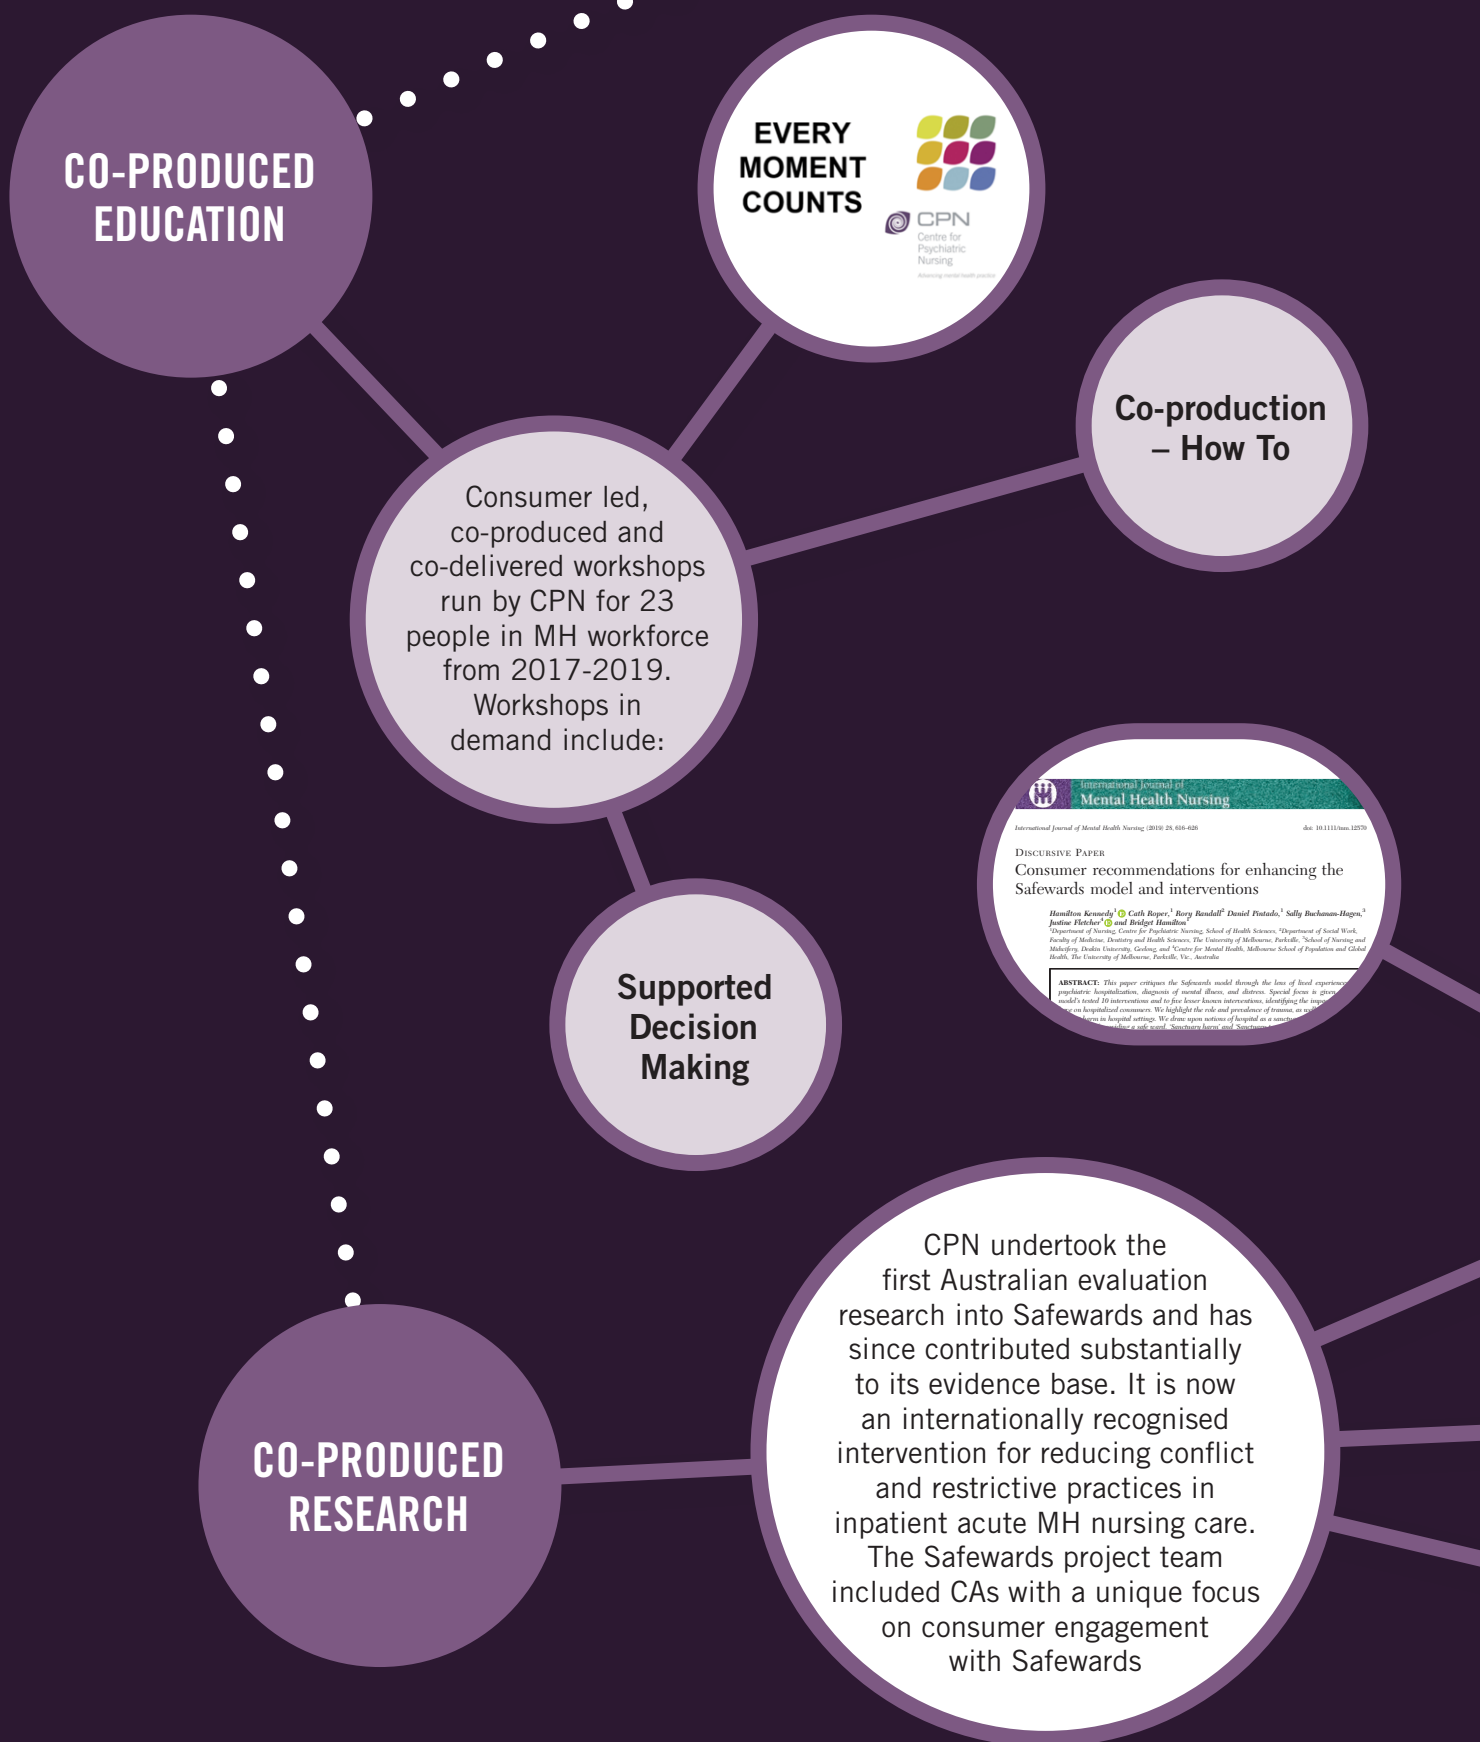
CO-PRODUCED EDUCATION

EVERY MOMENT COUNTS

CPN Centre for Psychiatric Nursing

Co-production – How To

Consumer led, co-produced and co-delivered workshops run by CPN for 23 people in MH workforce from 2017-2019. Workshops in demand include:

International Journal of Mental Health Nursing

International Journal of Mental Health Nursing (2019) 28, 616–628

doi: 10.1111/inm.12570

Discursive Paper

Consumer recommendations for enhancing the Safewards model and interventions

Hamilton Kennedy, Cath Roper, Rory Randall, Daniel Pintado, Sally Buchanan-Hagen, Justine Fletcher and Bridget Hamilton

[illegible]

ABSTRACT: This paper critiques the Safewards model through the lens of lived experience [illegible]

Supported Decision Making

CO-PRODUCED RESEARCH

CPN undertook the first Australian evaluation research into Safewards and has since contributed substantially to its evidence base. It is now an internationally recognised intervention for reducing conflict and restrictive practices in inpatient acute MH nursing care. The Safewards project team included CAs with a unique focus on consumer engagement with Safewards